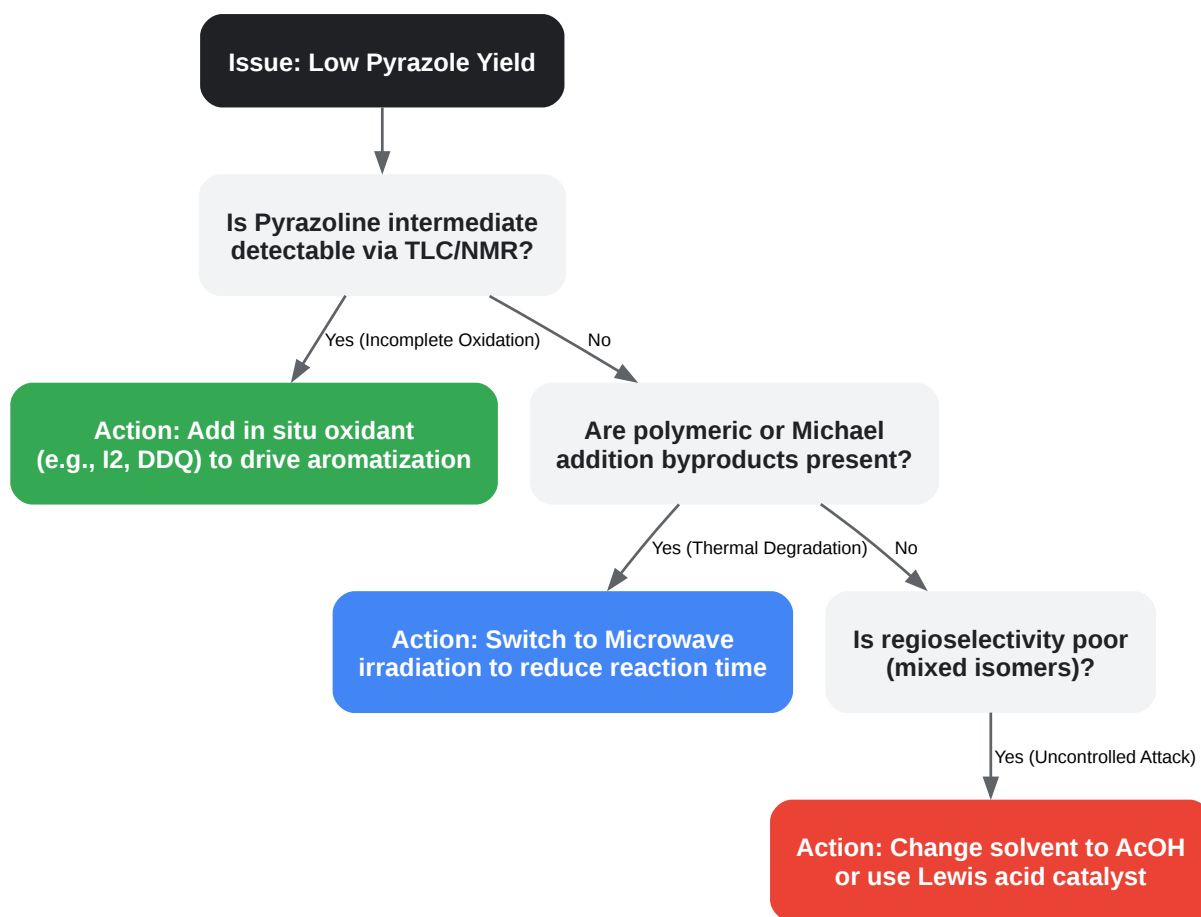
Issue: Low Pyrazole Yield

Is Pyrazoline intermediate detectable via TLC/NMR?

Yes (Incomplete Oxidation)

No

Action: Add in situ oxidant (e.g., I2, DDQ) to drive aromatization

Are polymeric or Michael addition byproducts present?

Yes (Thermal Degradation)

No

Action: Switch to Microwave irradiation to reduce reaction time

Is regioselectivity poor (mixed isomers)?

Yes (Uncontrolled Attack)

Action: Change solvent to AcOH or use Lewis acid catalyst